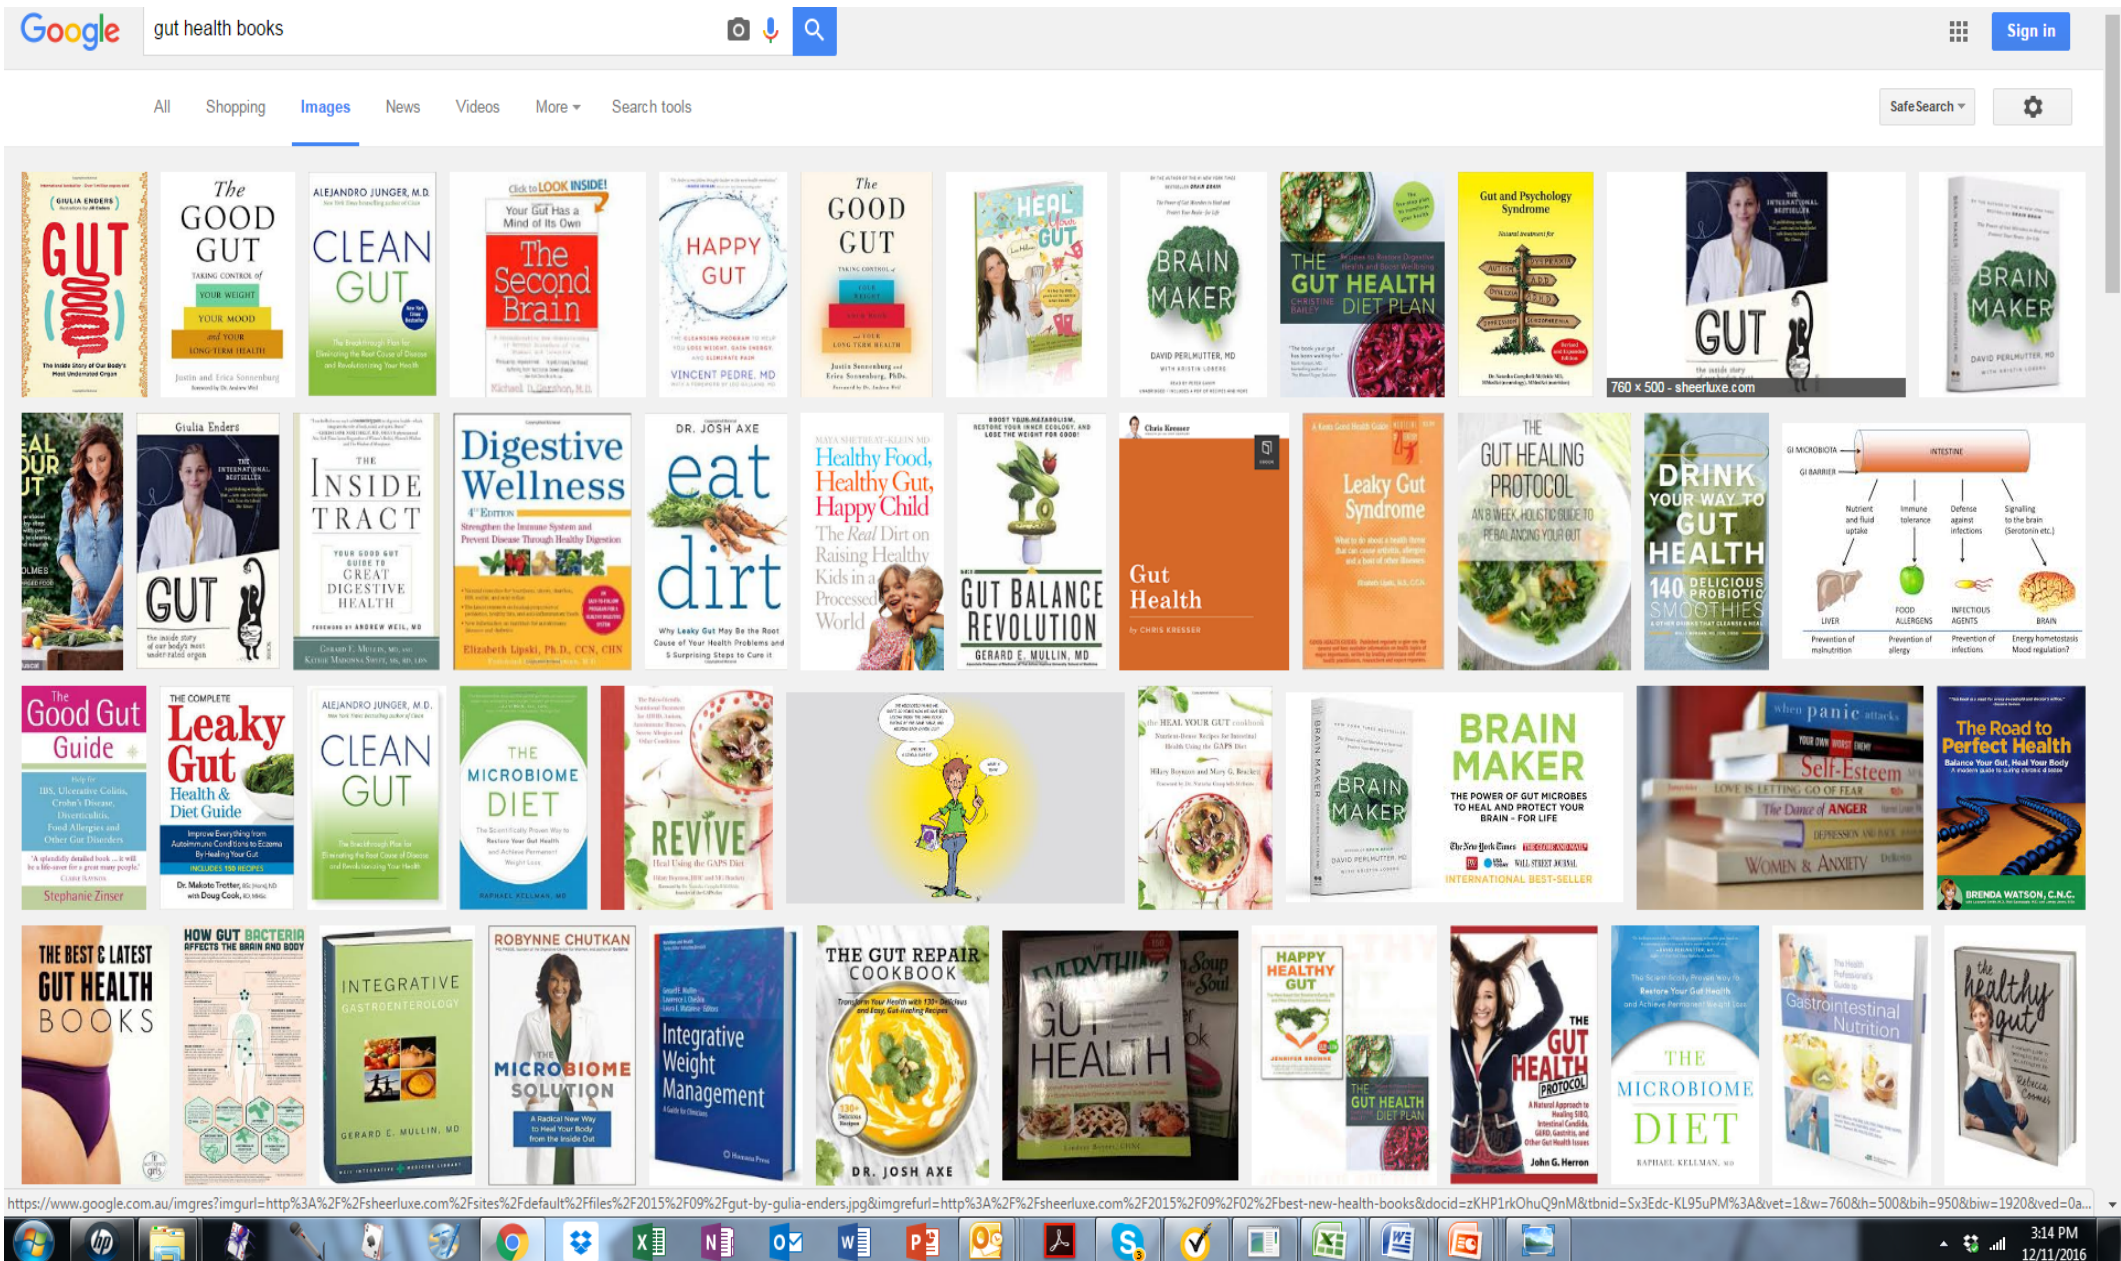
Google gut health books

Sign in

All Shopping Images News Videos More Search tools

SafeSearch

GIULIA ENDERS GUT The Inside Story of Our Body's Most Underrated Organ

The GOOD GUT TAKING CONTROL of YOUR WEIGHT YOUR MOOD and YOUR LONG-TERM HEALTH Justin and Erica Sonnenburg

ALEJANDRO JUNGER, M.D. CLEAN GUT

Click to LOOK INSIDE! Your Gut Has a Mind of Its Own The Second Brain Michael D. Gershon, M.D.

HAPPY GUT VINCENT PEDRE, MD

The GOOD GUT

HEAL Your GUT

BRAIN MAKER DAVID PERLMUTTER, MD WITH KRISTIN LOBERG

THE GUT HEALTH DIET PLAN CHRISTINE BAILEY

Gut and Psychology Syndrome

GUT

760 × 500 - sheerluxe.com

BRAIN MAKER DAVID PERLMUTTER, MD

Giulia Enders GUT The inside story of our body's most under-rated organ

THE INSIDE TRACT YOUR GOOD GUT GUIDE TO GREAT DIGESTIVE HEALTH

Digestive Wellness 4th Edition Strengthen the Immune System and Prevent Disease Through Healthy Digestion Elizabeth Lipski, Ph.D., CCN, CHN

DR. JOSH AXE eat dirt Why Leaky Gut May Be the Root Cause of Your Health Problems and 5 Surprising Steps to Cure It

Healthy Food, Healthy Gut, Happy Child The Real Dirt on Raising Healthy Kids in a Processed World

BOOST YOUR METABOLISM, RESTORE YOUR INNER ECOLOGY, AND LOSE THE WEIGHT FOR GOOD! THE GUT BALANCE REVOLUTION GERARD E. MULLIN, MD

Chris Kresser Gut Health by CHRIS KRESSER

Leaky Gut Syndrome

THE GUT HEALING PROTOCOL AN 8 WEEK, HOLISTIC GUIDE TO REBALANCING YOUR GUT

DRINK YOUR WAY TO GUT HEALTH 140 DELICIOUS PROBIOTIC SMOOTHIES

GI MICROBIOTA GI BARRIER INTESTINE Nutrient and fluid uptake Immune tolerance Defense against infections Signalling to the brain (Serotonin etc.) LIVER FOOD ALLERGENS INFECTIOUS AGENTS BRAIN Prevention of malnutrition Prevention of allergy Prevention of infections Energy homeostasis Mood regulation?

The Good Gut Guide Stephanie Zinser

THE COMPLETE Leaky Gut Health & Diet Guide INCLUDES 150 RECIPES Dr. Makoto Trotter

ALEJANDRO JUNGER, M.D. CLEAN GUT

THE MICROBIOME DIET RAPHAEL KELLMAN, MD

REVIVE Heal Using the GAPS Diet

the HEAL YOUR GUT cookbook

BRAIN MAKER DAVID PERLMUTTER, MD

BRAIN MAKER THE POWER OF GUT MICROBES TO HEAL AND PROTECT YOUR BRAIN - FOR LIFE INTERNATIONAL BEST-SELLER

when panic attacks Self-Esteem LOVE IS LETTING GO OF FEAR The Dance of ANGER WOMEN & ANXIETY

The Road to Perfect Health Balance Your Gut, Heal Your Body BRENDA WATSON, C.N.C.

THE BEST & LATEST GUT HEALTH BOOKS

HOW GUT BACTERIA AFFECTS THE BRAIN AND BODY

INTEGRATIVE GASTROENTEROLOGY GERARD E. MULLIN, MD

ROBYNNE CHUTKAN THE MICROBIOME SOLUTION A Radical New Way to Heal Your Body from the Inside Out

Integrative Weight Management

THE GUT REPAIR COOKBOOK DR. JOSH AXE

GUT HEALTH

HAPPY HEALTHY GUT

THE GUT HEALTH DIET PLAN

THE GUT HEALTH PROTOCOL John G. Herron

THE MICROBIOME DIET RAPHAEL KELLMAN, MD

Gastrointestinal Nutrition

the healthy gut

https://www.google.com.au/imgres?imgurl=http%3A%2F%2Fsheerluxe.com%2Fsites%2Fdefault%2Ffiles%2F2015%2F09%2Fgut-by-gulia-enders.jpg&imgrefurl=http%3A%2F%2Fsheerluxe.com%2F2015%2F09%2F02%2Fbest-new-health-books&docid=zKHP1rkOhuQ9nM&tbnid=Sx3Edc-KL95uPM%3A&vet=1&w=760&h=500&bih=950&biw=1920&ved=0a...

3:14 PM 12/11/2016